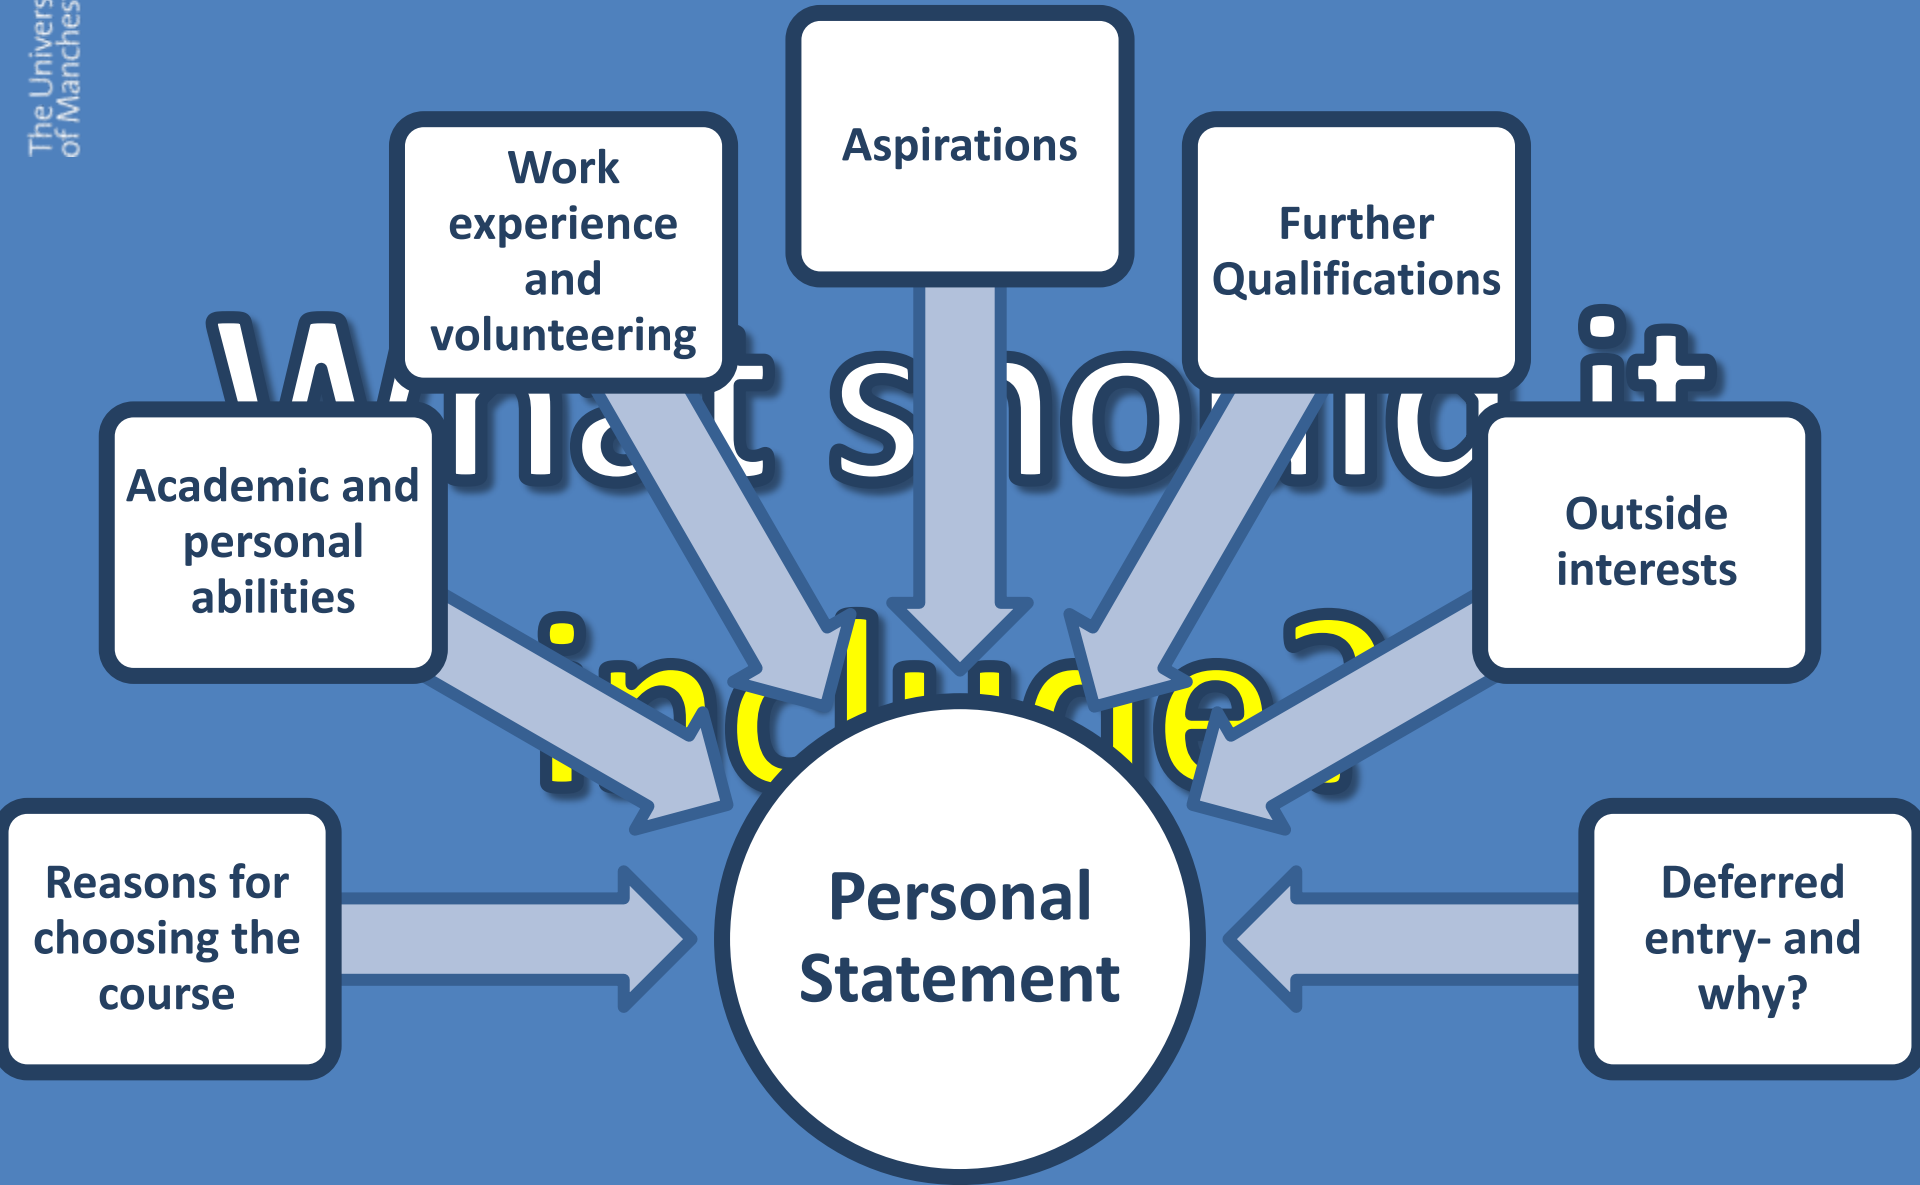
The Univers
of Manches

W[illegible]hat s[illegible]o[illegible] it
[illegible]n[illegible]l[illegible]de?

Work experience and volunteering

Aspirations

Further Qualifications

Academic and personal abilities

Outside interests

Reasons for choosing the course

Personal Statement

Deferred entry- and why?